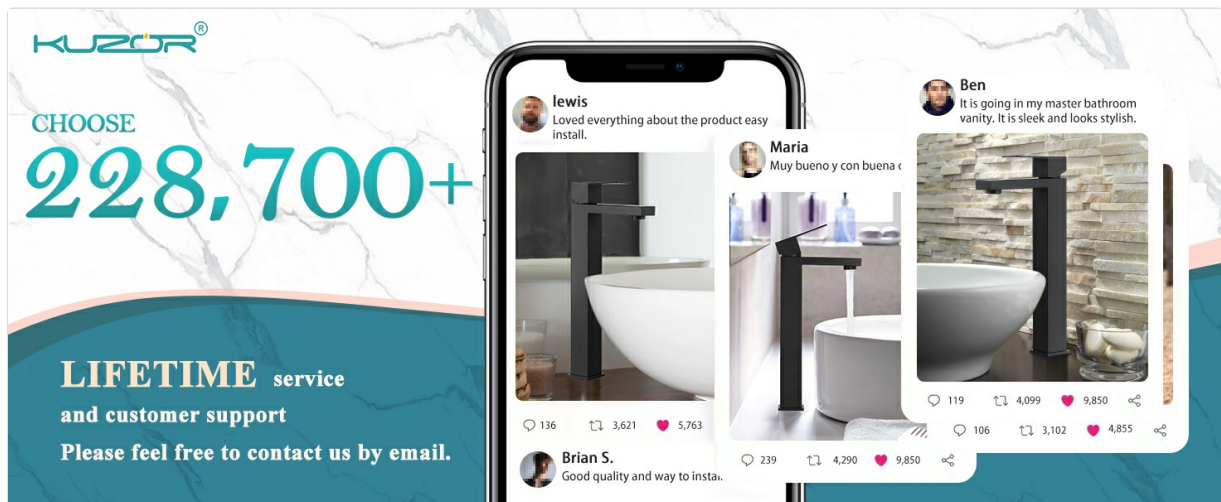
KUZOR®

CHOOSE
228,700+

LIFETIME service
and customer support
Please feel free to contact us by email.

lewis
Loved everything about the product easy install.

136 3,621 5,763

Brian S.
Good quality and way to instal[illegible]

Maria
Muy bueno y con buena c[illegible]

239 4,290 9,850

Ben
It is going in my master bathroom vanity. It is sleek and looks stylish.

119 4,099 9,850

106 3,102 4,855